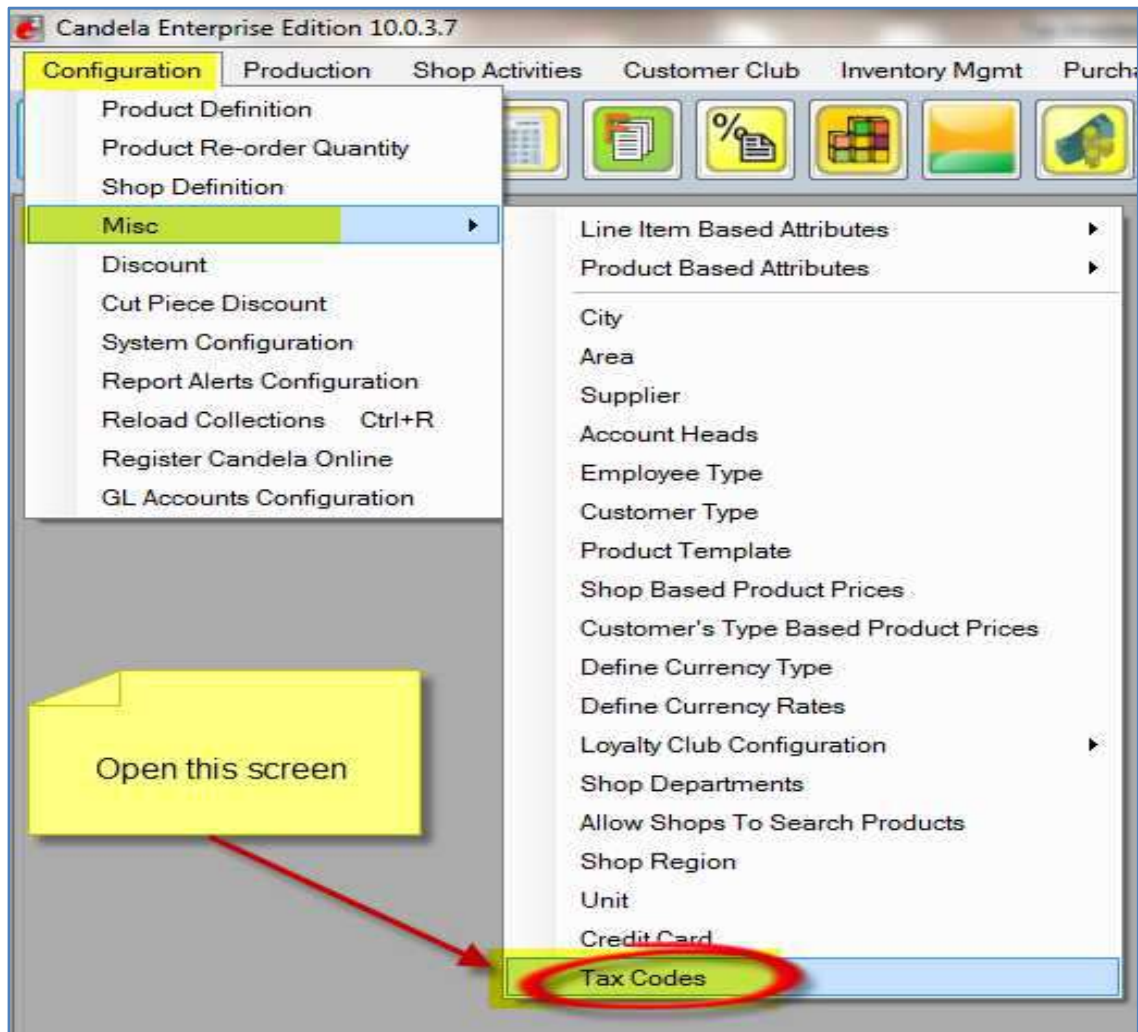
Candela Enterprise Edition 10.0.3.7

Configuration Production Shop Activities Customer Club Inventory Mgmt Purcha

Product Definition
Product Re-order Quantity
Shop Definition
Misc
Discount
Cut Piece Discount
System Configuration
Report Alerts Configuration
Reload Collections Ctrl+R
Register Candela Online
GL Accounts Configuration

Line Item Based Attributes
Product Based Attributes
City
Area
Supplier
Account Heads
Employee Type
Customer Type
Product Template
Shop Based Product Prices
Customer's Type Based Product Prices
Define Currency Type
Define Currency Rates
Loyalty Club Configuration
Shop Departments
Allow Shops To Search Products
Shop Region
Unit
Credit Card
Tax Codes

Open this screen